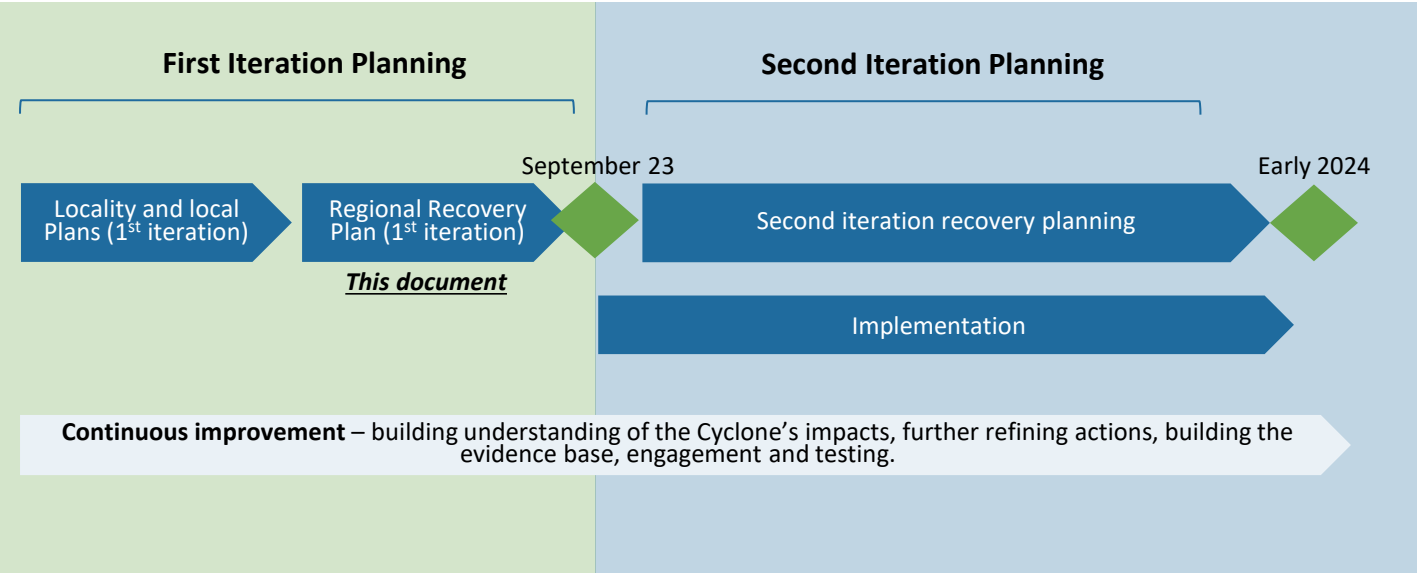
First Iteration Planning

Second Iteration Planning

September 23

Early 2024

Locality and local Plans (1st iteration)

Regional Recovery Plan (1st iteration)

This document

Second iteration recovery planning

Implementation

**Continuous improvement** – building understanding of the Cyclone's impacts, further refining actions, building the evidence base, engagement and testing.